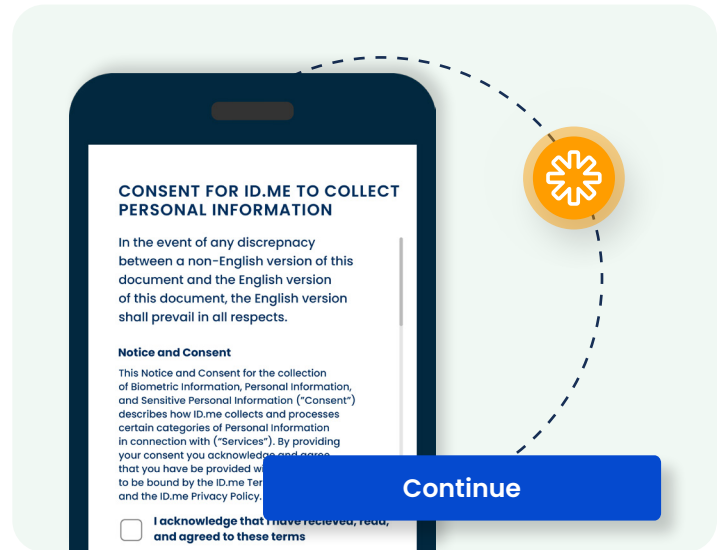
CONSENT FOR ID.ME TO COLLECT PERSONAL INFORMATION

In the event of any discrepnacy between a non-English version of this document and the English version of this document, the English version shall prevail in all respects.

Notice and Consent

This Notice and Consent for the collection of Biometric Information, Personal Information, and Sensitive Personal Information ("Consent") describes how ID.me collects and processes certain categories of Personal Information in connection with ("Services"). By providing your consent you acknowledge and agree that you have been provided wi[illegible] to be bound by the ID.me Ter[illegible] and the ID.me Privacy Policy.

Continue

I acknowledge that I have recieved, read, and agreed to these terms